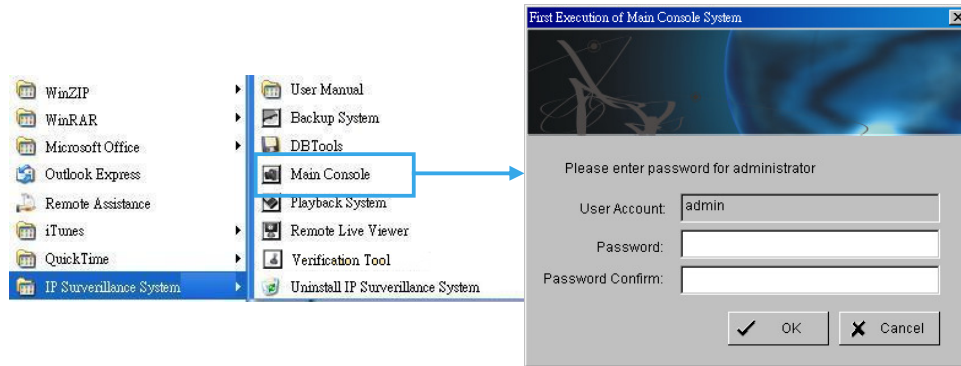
WinZIP
WinRAR
Microsoft Office
Outlook Express
Remote Assistance
iTunes
QuickTime
IP Surveillance System

User Manual
Backup System
DBTools
Main Console
Playback System
Remote Live Viewer
Verification Tool
Uninstall IP Surveillance System

First Execution of Main Console System

Please enter password for administrator

User Account: admin

Password:

Password Confirm:

OK

Cancel